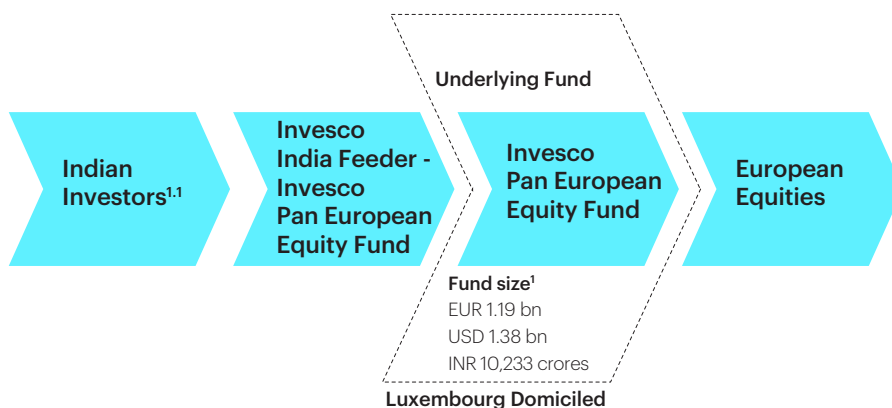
Indian Investors$^{1.1}$

Invesco India Feeder - Invesco Pan European Equity Fund

Underlying Fund

Invesco Pan European Equity Fund

Fund size$^{1}$
EUR 1.19 bn
USD 1.38 bn
INR 10,233 crores

Luxembourg Domiciled

European Equities